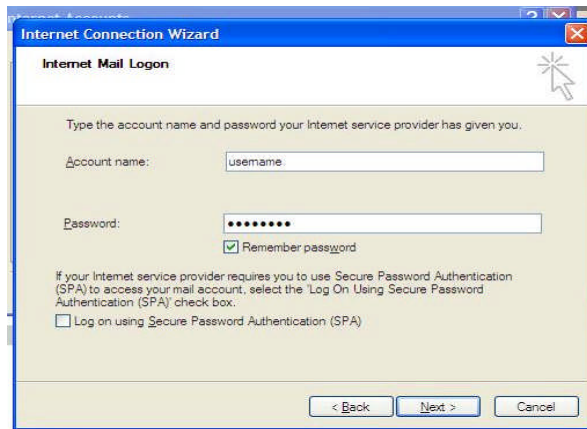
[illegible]

Internet Connection Wizard

Internet Mail Logon

Type the account name and password your Internet service provider has given you.

Account name: username

Password: ••••••••

Remember password

If your Internet service provider requires you to use Secure Password Authentication (SPA) to access your mail account, select the 'Log On Using Secure Password Authentication (SPA)' check box.

Log on using Secure Password Authentication (SPA)

< Back Next > Cancel